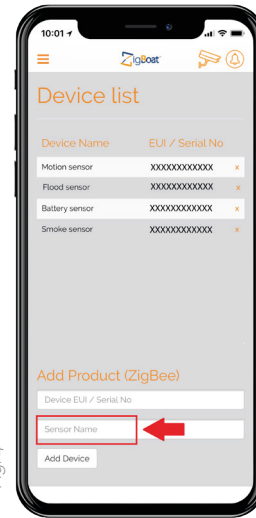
10:01

ZigBoat

Device list

| Device Name | EUI / Serial No | |
|---|---|---|
| Motion sensor | XXXXXXXXXXXX | x |
| Flood sensor | XXXXXXXXXXXX | x |
| Battery sensor | XXXXXXXXXXXX | x |
| Smoke sensor | XXXXXXXXXXXX | x |

Add Product (ZigBee)

Device EUI / Serial No

Sensor Name

Add Device